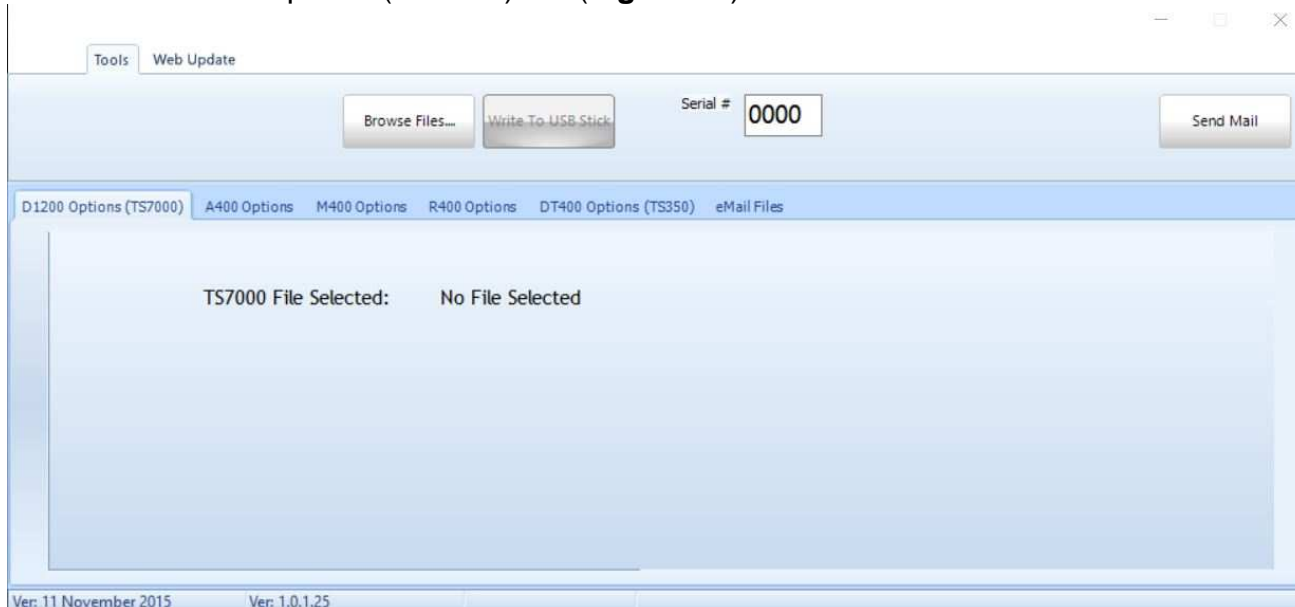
Tools Web Update

Browse Files... Write To USB Stick

Serial # 0000

Send Mail

D1200 Options (TS7000) A400 Options M400 Options R400 Options DT400 Options (TS350) eMail Files

TS7000 File Selected: No File Selected

Ver: 11 November 2015 Ver: 1.0.1.25